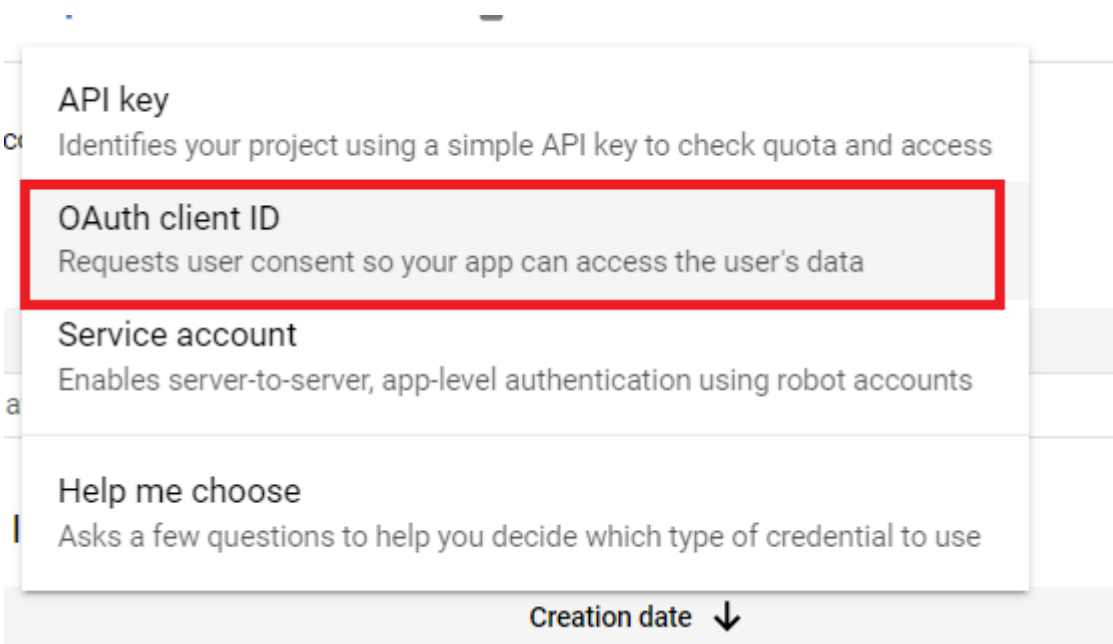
API key
Identifies your project using a simple API key to check quota and access

OAuth client ID
Requests user consent so your app can access the user's data

Service account
Enables server-to-server, app-level authentication using robot accounts

Help me choose
Asks a few questions to help you decide which type of credential to use

Creation date ↓